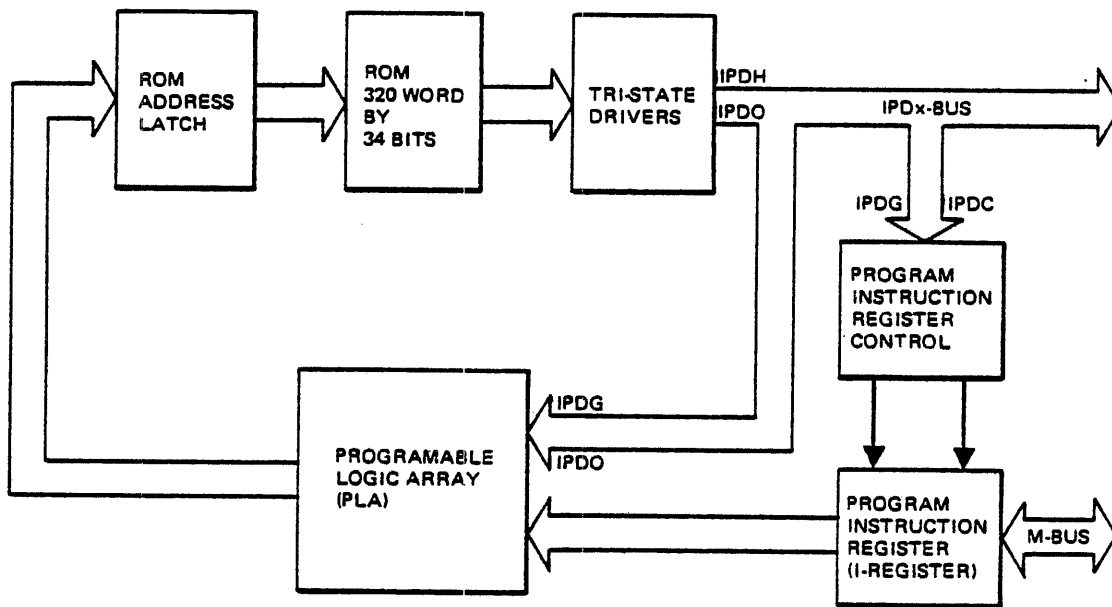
ROM ADDRESS LATCH

ROM 320 WORD BY 34 BITS

TRI-STATE DRIVERS

IPDH

IPDO

IPDx-BUS

IPDG

IPDC

PROGRAM INSTRUCTION REGISTER CONTROL

IPDG

IPDO

PROGRAMABLE LOGIC ARRAY (PLA)

PROGRAM INSTRUCTION REGISTER (I-REGISTER)

M-BUS